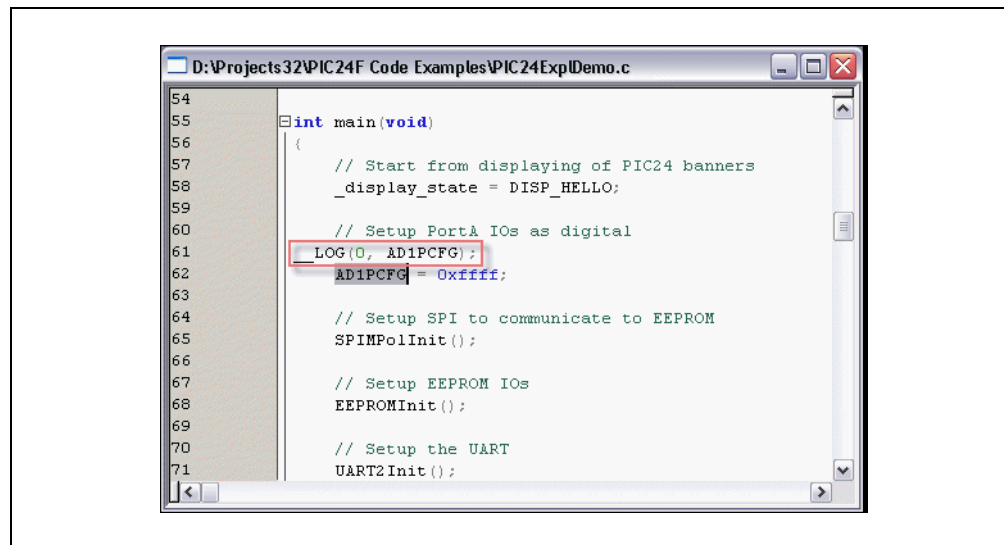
D:\Projects32\PIC24F Code Examples\PIC24ExplDemo.c

54
55 int main(void)
56 {
57 // Start from displaying of PIC24 banners
58 _display_state = DISP_HELLO;
59
60 // Setup PortA IOs as digital
61 __LOG(0, AD1PCFG);
62 AD1PCFG = 0xffff;
63
64 // Setup SPI to communicate to EEPROM
65 SPIMPolInit();
66
67 // Setup EEPROM IOs
68 EEPROMInit();
69
70 // Setup the UART
71 UART2Init();